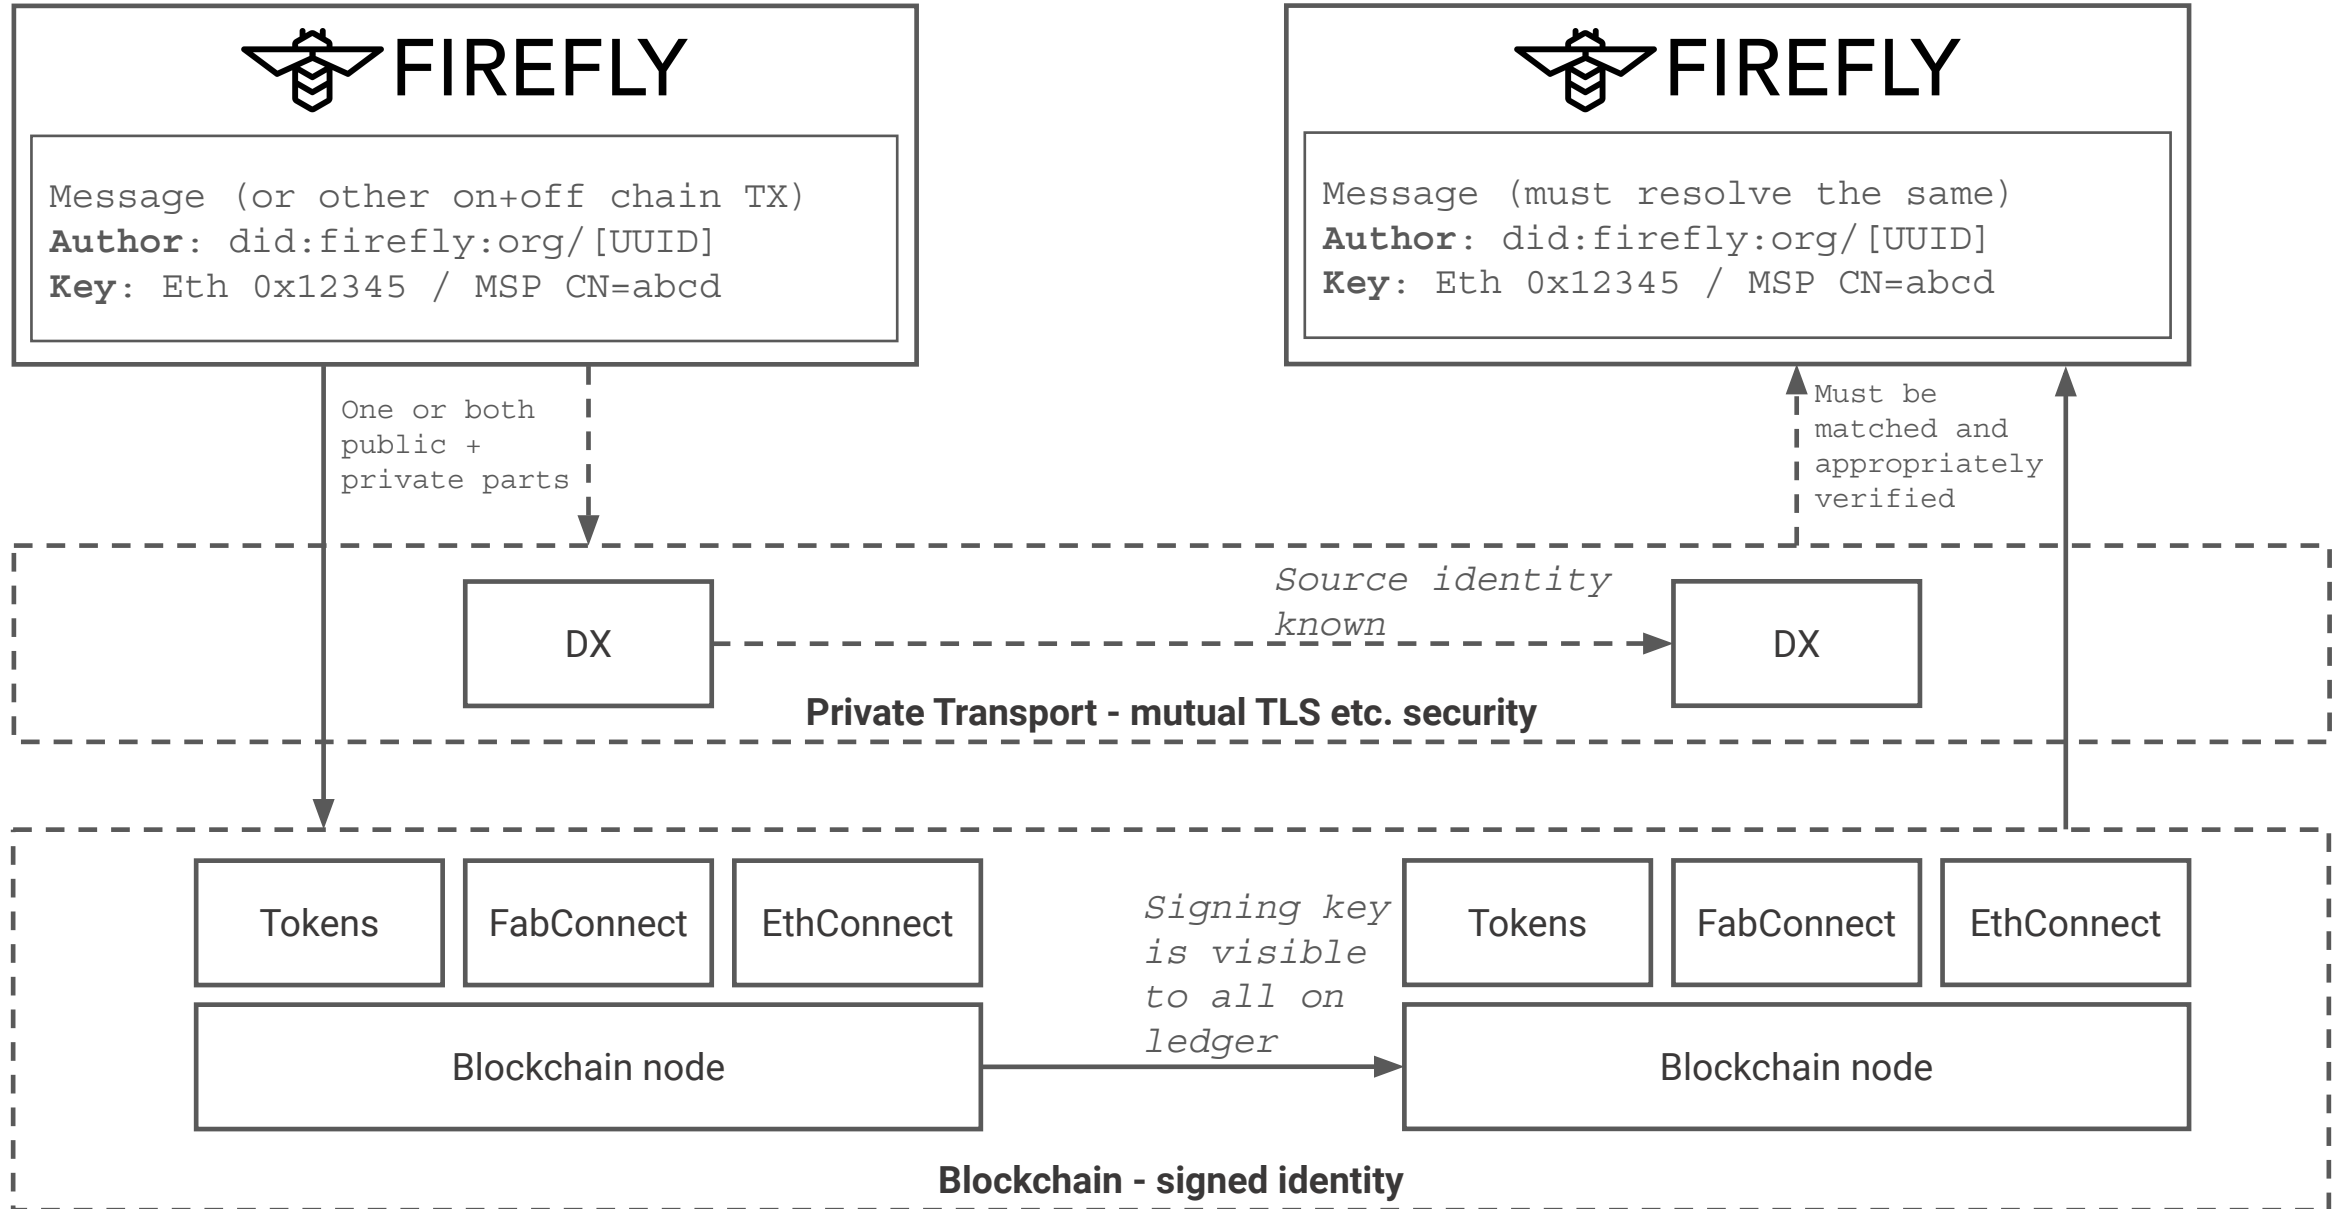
FIREFLY

Message (or other on+off chain TX)
**Author**: did:firefly:org/[UUID]
**Key**: Eth 0x12345 / MSP CN=abcd

FIREFLY

Message (must resolve the same)
**Author**: did:firefly:org/[UUID]
**Key**: Eth 0x12345 / MSP CN=abcd

One or both public + private parts

Must be matched and appropriately verified

DX

*Source identity known*

DX

**Private Transport - mutual TLS etc. security**

Tokens

FabConnect

EthConnect

*Signing key is visible to all on ledger*

Tokens

FabConnect

EthConnect

Blockchain node

Blockchain node

**Blockchain - signed identity**